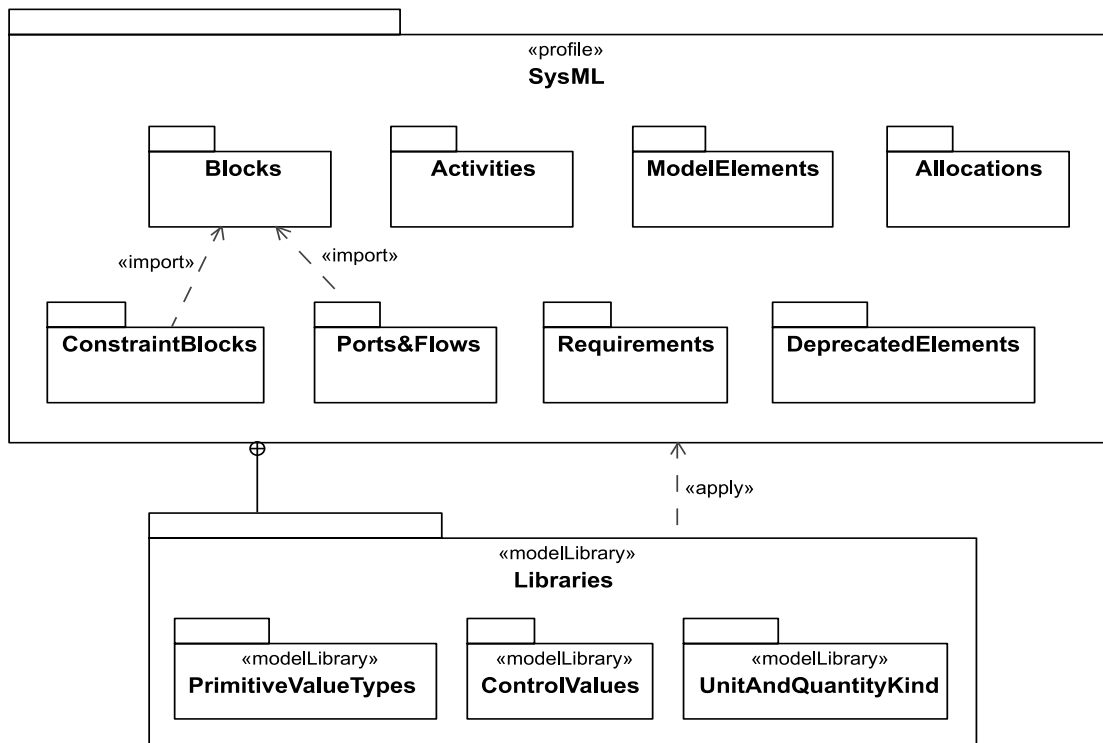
«profile»
SysML

Blocks

Activities

ModelElements

Allocations

«import»

«import»

ConstraintBlocks

Ports&Flows

Requirements

DeprecatedElements

«apply»

«modelLibrary»
Libraries

«modelLibrary»
PrimitiveValueTypes

«modelLibrary»
ControlValues

«modelLibrary»
UnitAndQuantityKind